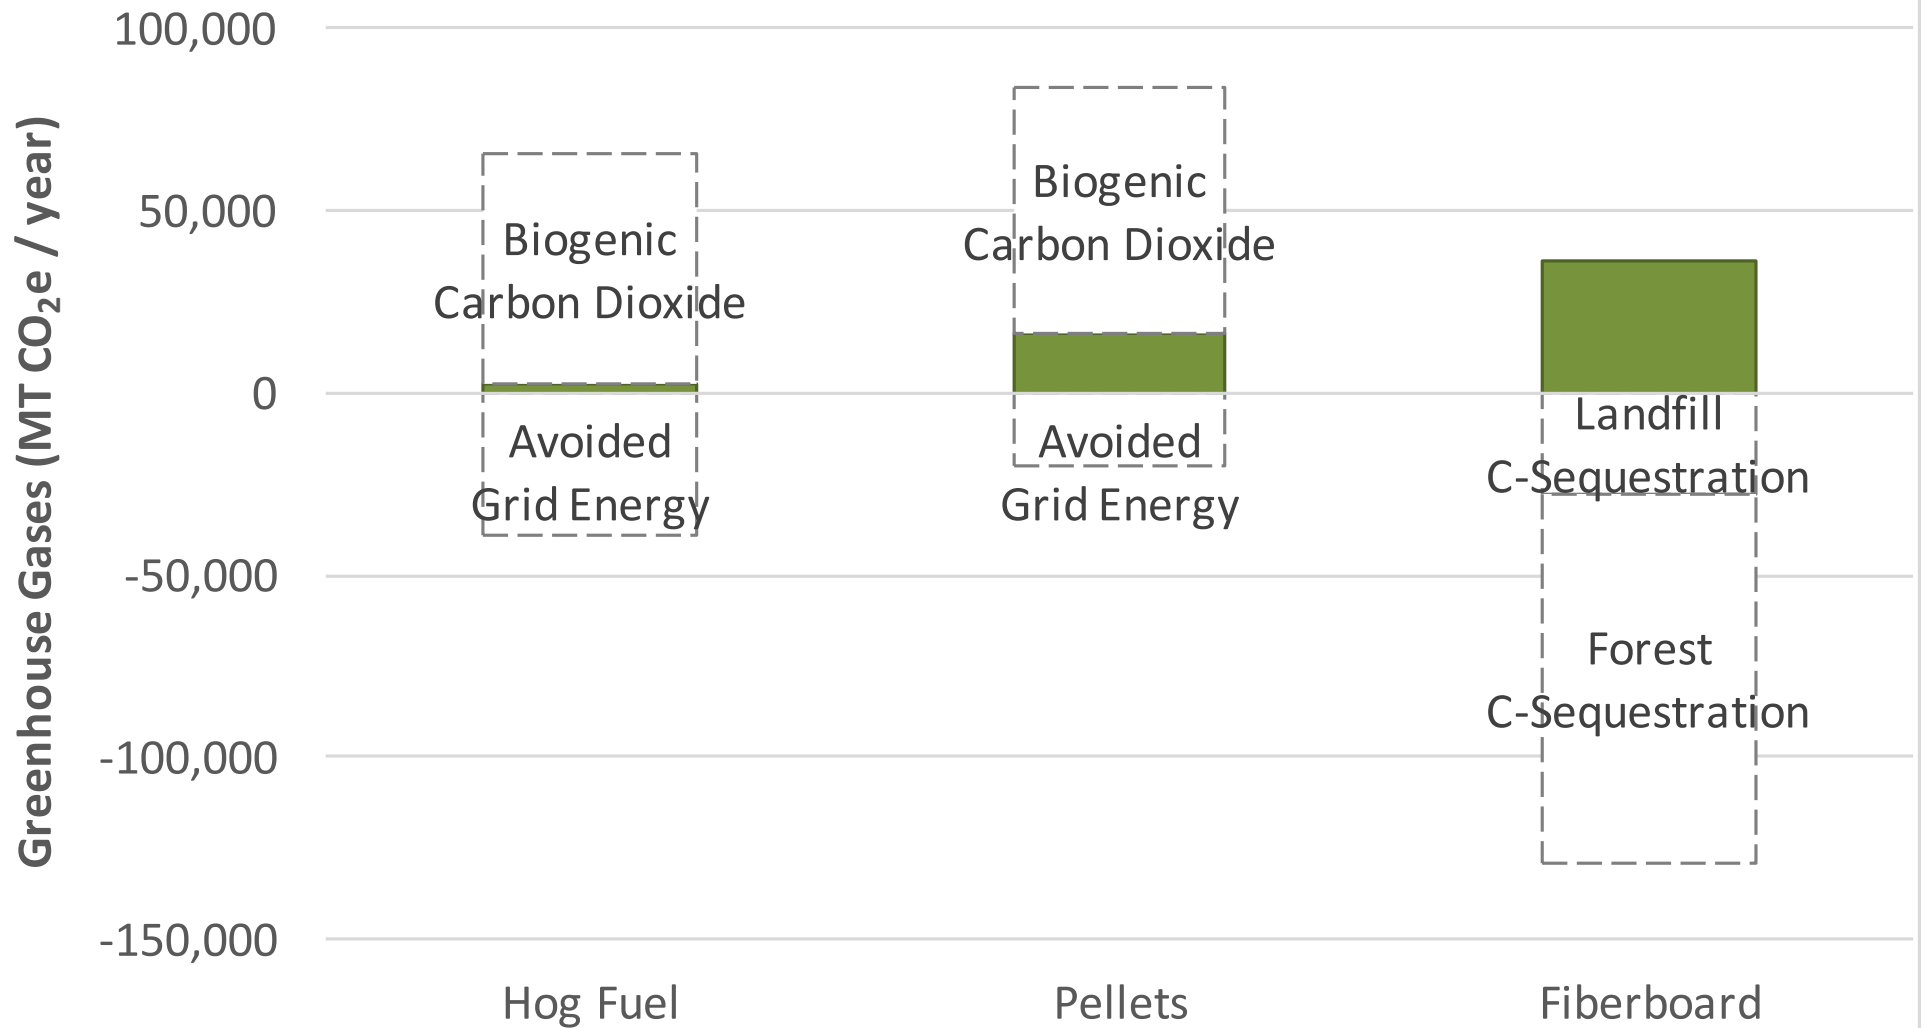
Greenhouse Gases (MT $CO_2e$ / year)

100,000
50,000
0
-50,000
-100,000
-150,000

Biogenic Carbon Dioxide
Avoided Grid Energy

Biogenic Carbon Dioxide
Avoided Grid Energy

Landfill C-Sequestration
Forest C-Sequestration

Hog Fuel
Pellets
Fiberboard